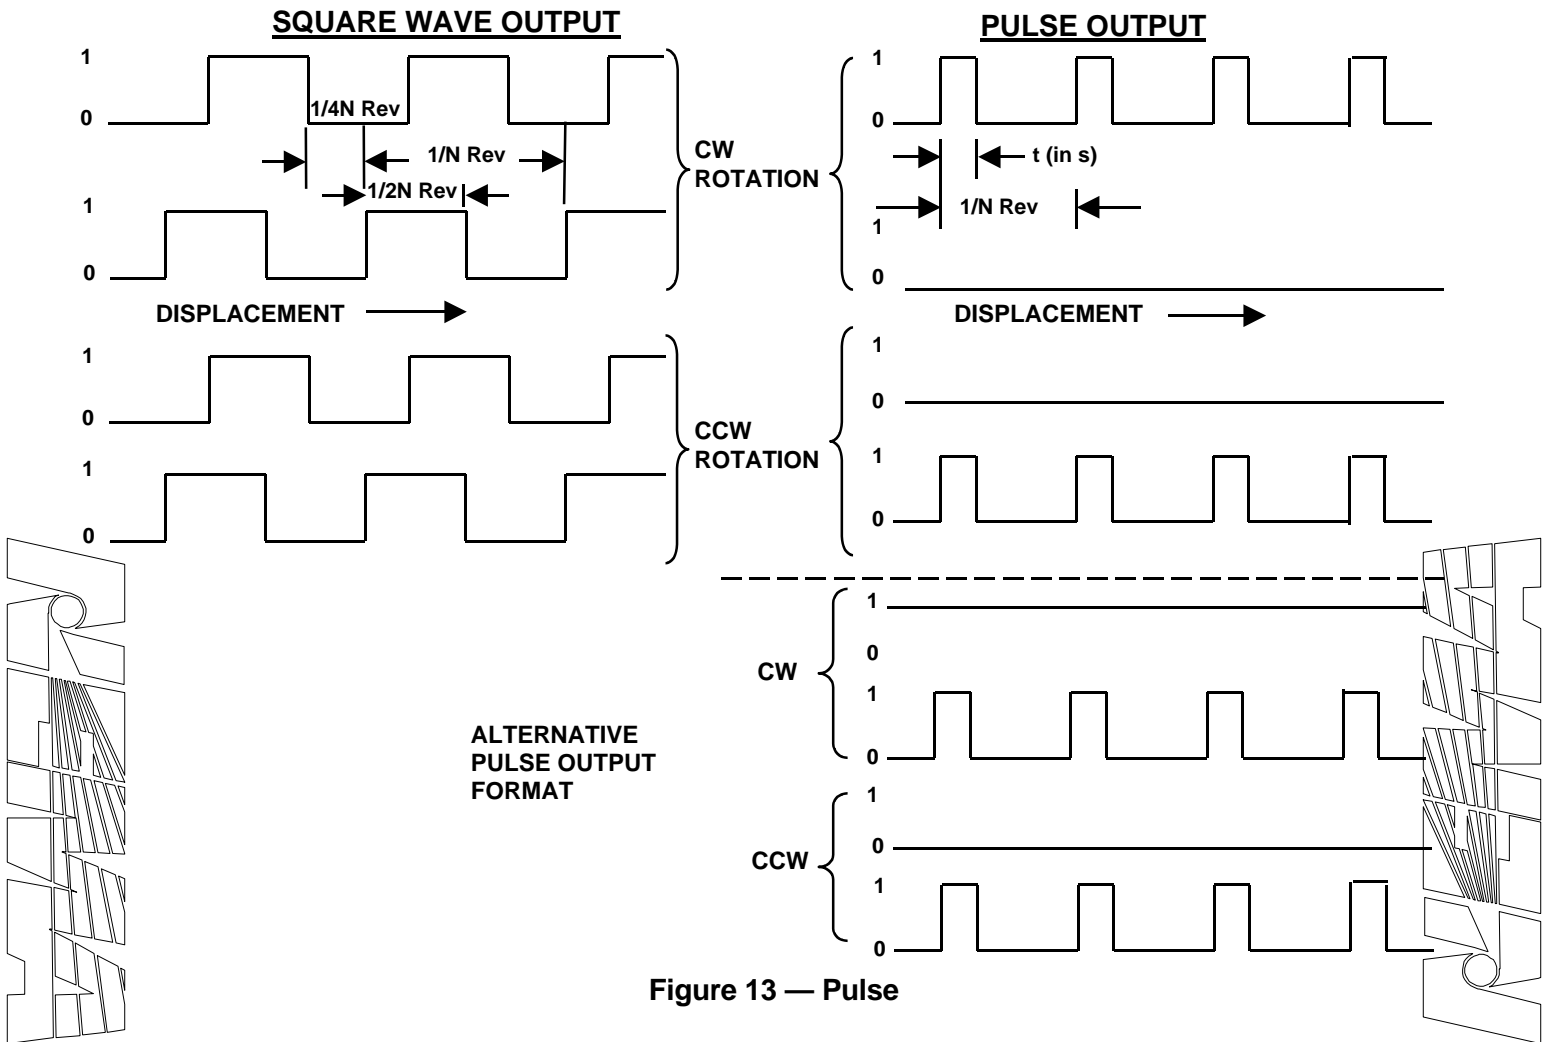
SQUARE WAVE OUTPUT

1
0
1/4N Rev
1/N Rev
1/2N Rev
1
0
DISPLACEMENT

CW ROTATION

1
0
1
0

CCW ROTATION

PULSE OUTPUT

1
0
t (in s)
1/N Rev
1
0
DISPLACEMENT

1
0
1
0

ALTERNATIVE PULSE OUTPUT FORMAT

CW
1
0
1
0

CCW
1
0
1
0

Figure 13 — Pulse